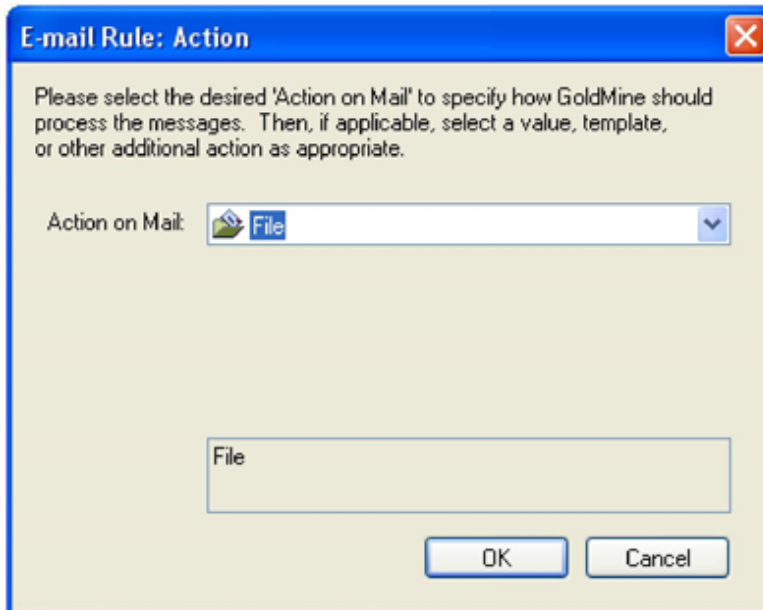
E-mail Rule: Action

Please select the desired 'Action on Mail' to specify how GoldMine should process the messages. Then, if applicable, select a value, template, or other additional action as appropriate.

Action on Mail: File

File

OK

Cancel